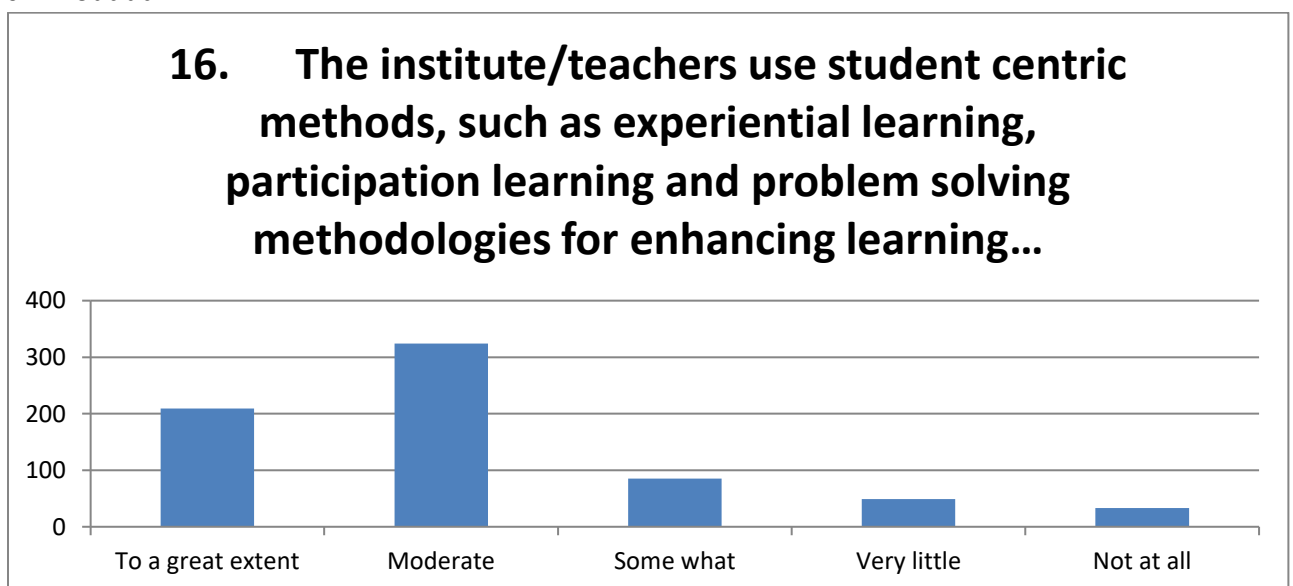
16. The institute/teachers use student centric methods, such as experiential learning, participation learning and problem solving methodologies for enhancing learning…

400
300
200
100
0

To a great extent
Moderate
Some what
Very little
Not at all